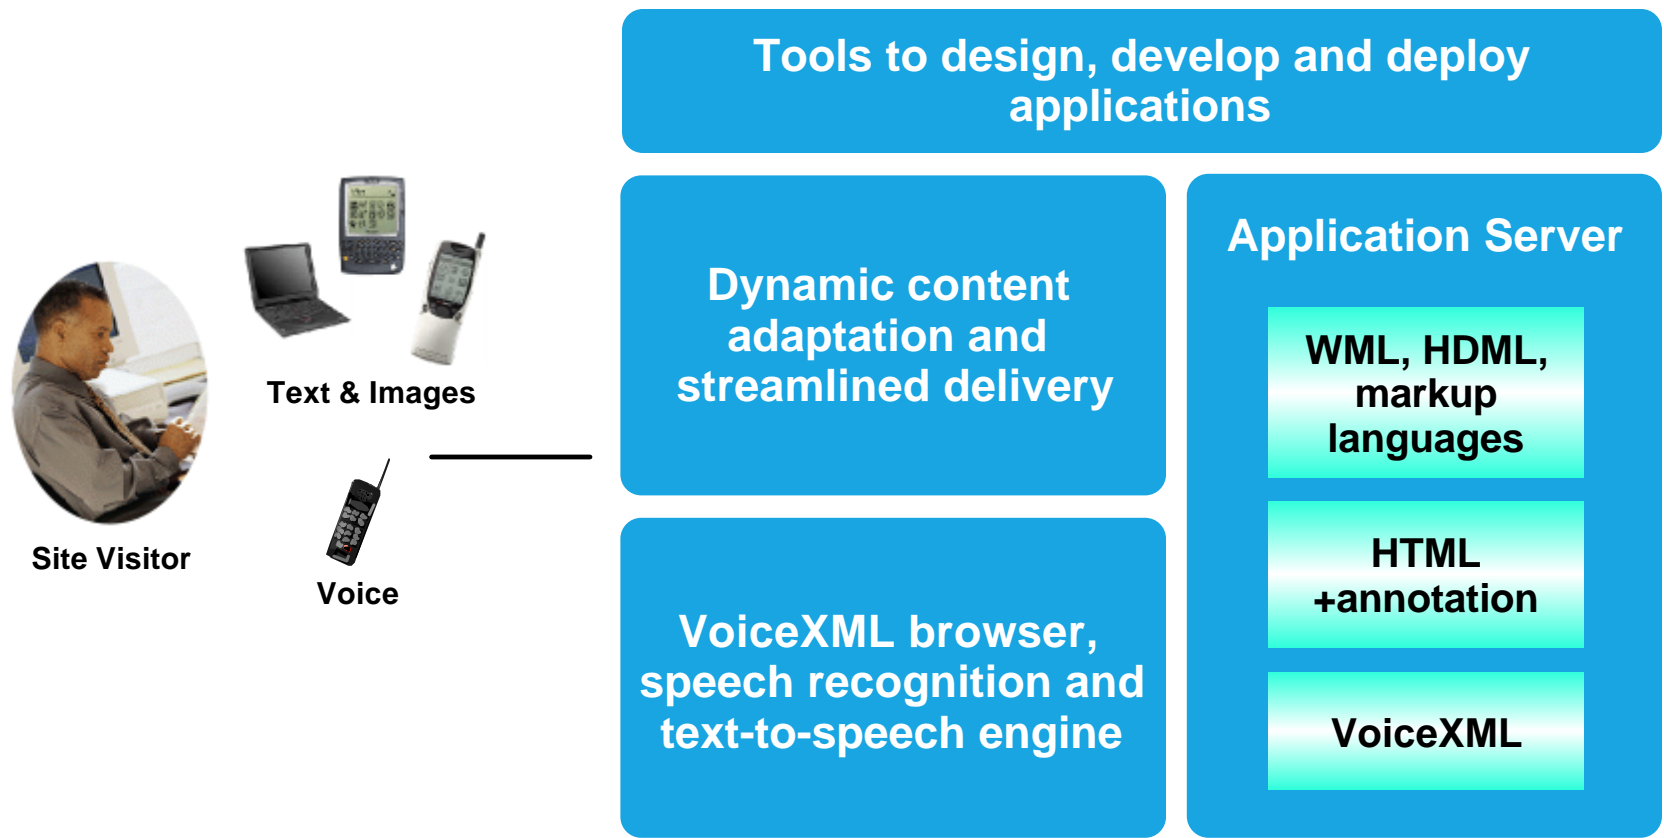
Tools to design, develop and deploy applications

Site Visitor

Text & Images

Voice

Dynamic content adaptation and streamlined delivery

VoiceXML browser, speech recognition and text-to-speech engine

Application Server

WML, HDML, markup languages

HTML +annotation

VoiceXML